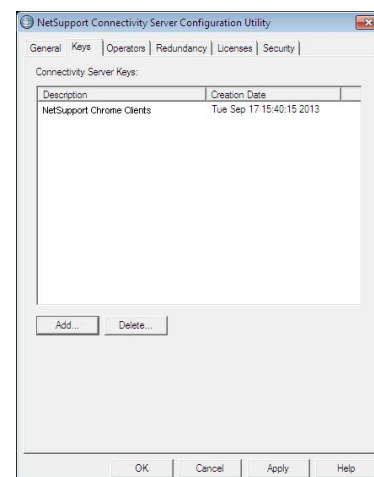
NetSupport Connectivity Server Configuration Utility

General | Keys | Operators | Redundancy | Licenses | Security

Connectivity Server Keys:

| Description | Creation Date |
|---|---|
| NetSupport Chrome Clients | Tue Sep 17 15:40:15 2013 |

Add... | Delete...

OK | Cancel | Apply | Help